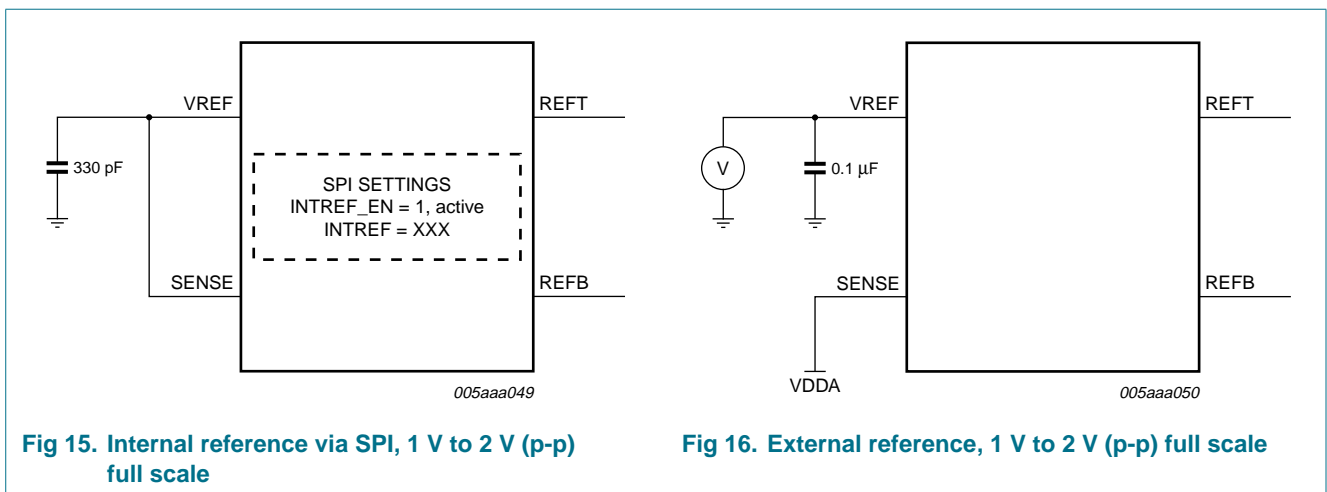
VREF

REFT

330 pF

SPI SETTINGS
INTREF_EN = 1, active
INTREF = XXX

SENSE

REFB

005aaa049

Fig 15. Internal reference via SPI, 1 V to 2 V (p-p) full scale

VREF

REFT

V

0.1 μF

SENSE

REFB

VDDA

005aaa050

Fig 16. External reference, 1 V to 2 V (p-p) full scale